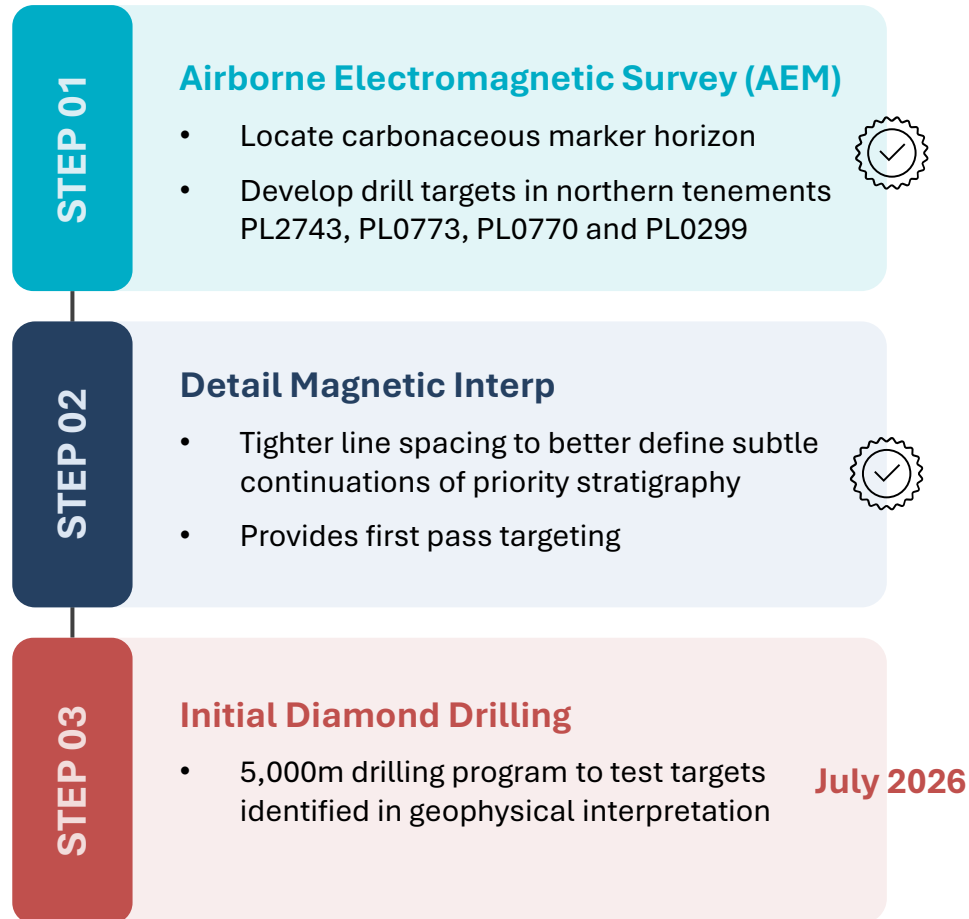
STEP 01

Airborne Electromagnetic Survey (AEM)

- Locate carbonaceous marker horizon
- Develop drill targets in northern tenements PL2743, PL0773, PL0770 and PL0299

STEP 02

Detail Magnetic Interp

- Tighter line spacing to better define subtle continuations of priority stratigraphy
- Provides first pass targeting

STEP 03

Initial Diamond Drilling

- 5,000m drilling program to test targets identified in geophysical interpretation

July 2026